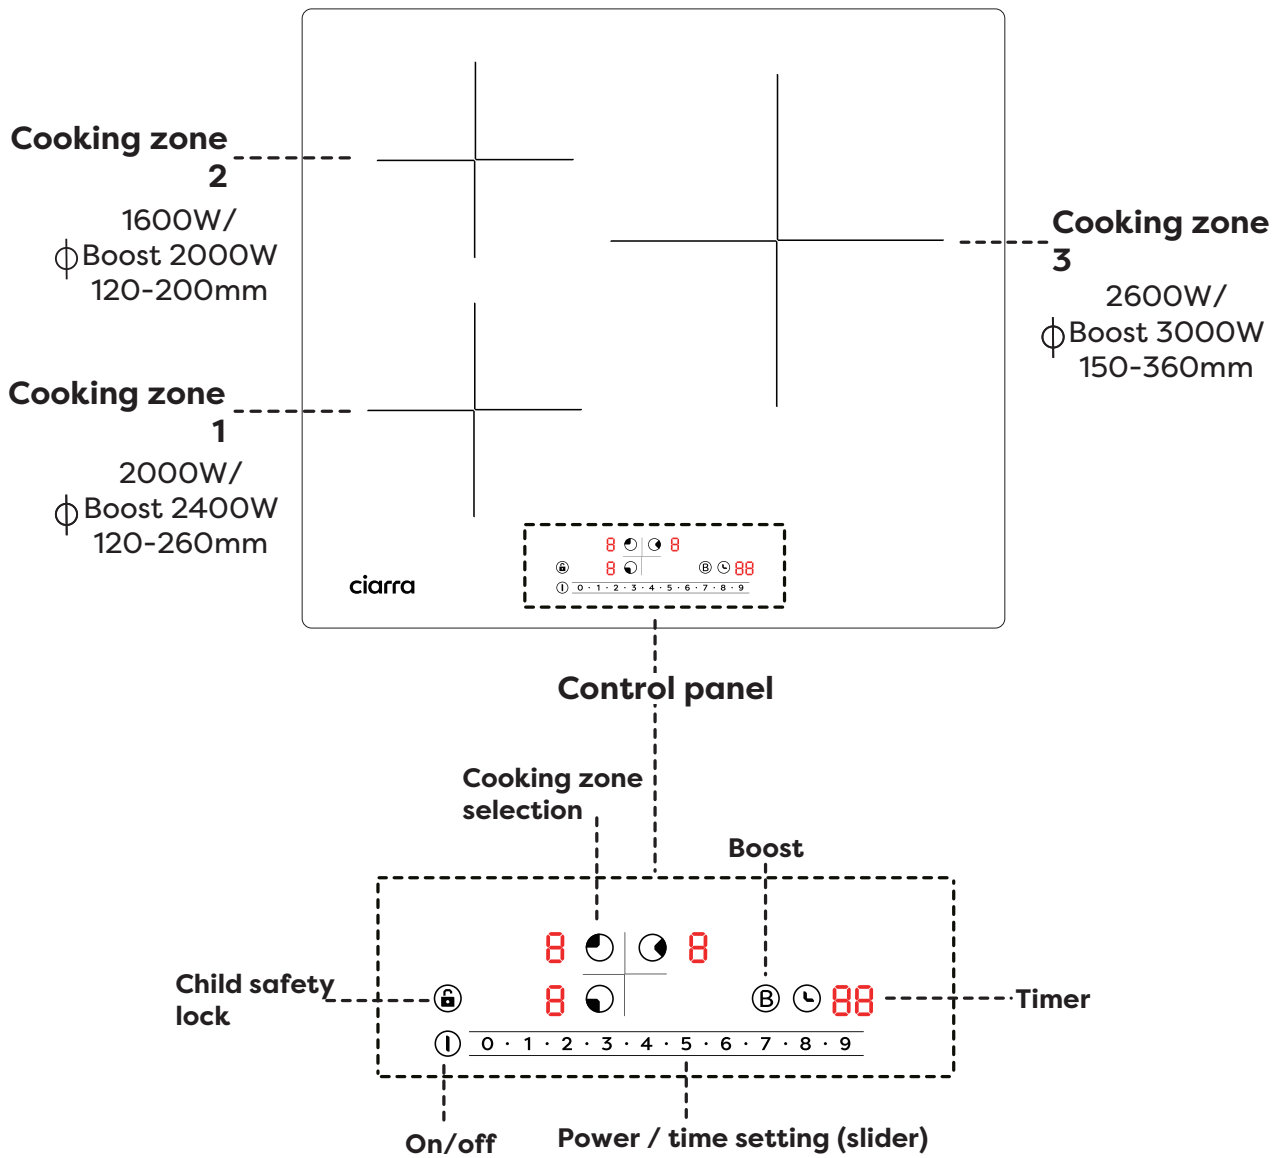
Cooking zone 2
1600W/
ϕBoost 2000W
120-200mm

Cooking zone 1
2000W/
ϕBoost 2400W
120-260mm

Cooking zone 3
2600W/
ϕBoost 3000W
150-360mm

8 8
8 88
0 · 1 · 2 · 3 · 4 · 5 · 6 · 7 · 8 · 9

ciarra

Control panel

Cooking zone selection

Boost

8 8
8 B 88

Child safety lock

Timer

0 · 1 · 2 · 3 · 4 · 5 · 6 · 7 · 8 · 9

On/off

Power / time setting (slider)